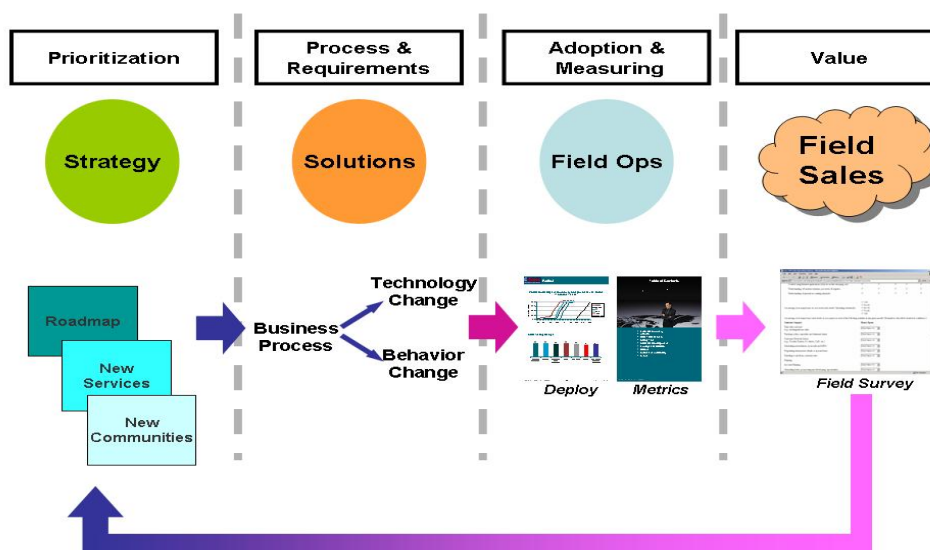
Prioritization

Process & Requirements

Adoption & Measuring

Value

Strategy

Solutions

Field Ops

Field Sales

Roadmap

New Services

New Communities

Business Process

Technology Change

Behavior Change

Deploy

Metrics

Field Survey